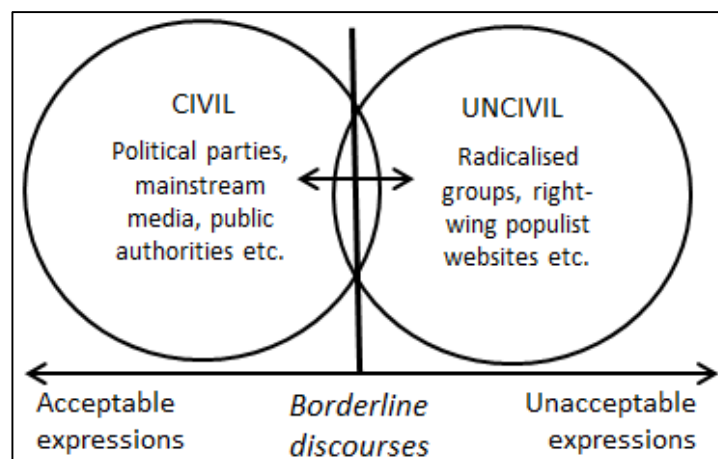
CIVIL

Political parties, mainstream media, public authorities etc.

UNCIVIL

Radicalised groups, right-wing populist websites etc.

Acceptable expressions

Borderline discourses

Unacceptable expressions